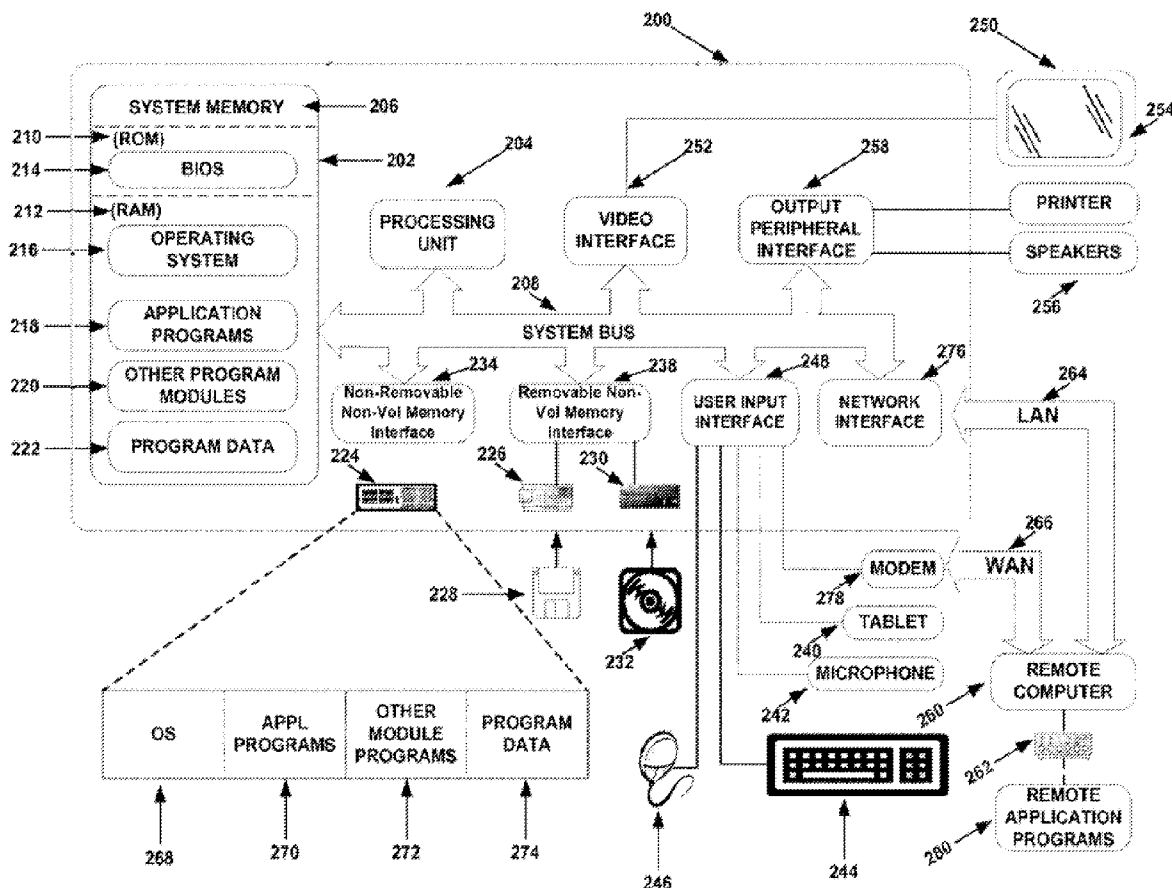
200
250
254
SYSTEM MEMORY
206
210
(ROM)
214
BIOS
202
204
252
258
212
(RAM)
216
OPERATING SYSTEM
PROCESSING UNIT
VIDEO INTERFACE
OUTPUT PERIPHERAL INTERFACE
PRINTER
SPEAKERS
256
218
APPLICATION PROGRAMS
208
SYSTEM BUS
220
OTHER PROGRAM MODULES
234
238
248
276
264
Non-Removable Non-Vol Memory Interface
Removable Non-Vol Memory Interface
USER INPUT INTERFACE
NETWORK INTERFACE
LAN
222
PROGRAM DATA
224
226
230
266
MODEM
WAN
228
278
TABLET
232
240
MICROPHONE
REMOTE COMPUTER
242
260
OS
APPL PROGRAMS
OTHER MODULE PROGRAMS
PROGRAM DATA
262
REMOTE APPLICATION PROGRAMS
280
268
270
272
274
246
244